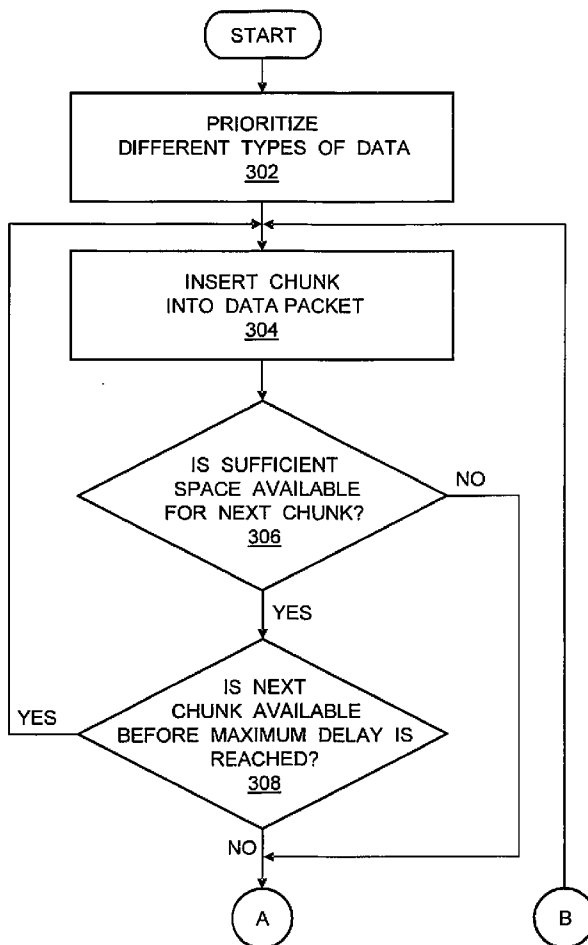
START

PRIORITIZE DIFFERENT TYPES OF DATA
302

INSERT CHUNK INTO DATA PACKET
304

IS SUFFICIENT SPACE AVAILABLE FOR NEXT CHUNK?
306

NO

YES

IS NEXT CHUNK AVAILABLE BEFORE MAXIMUM DELAY IS REACHED?
308

YES

NO

A

B